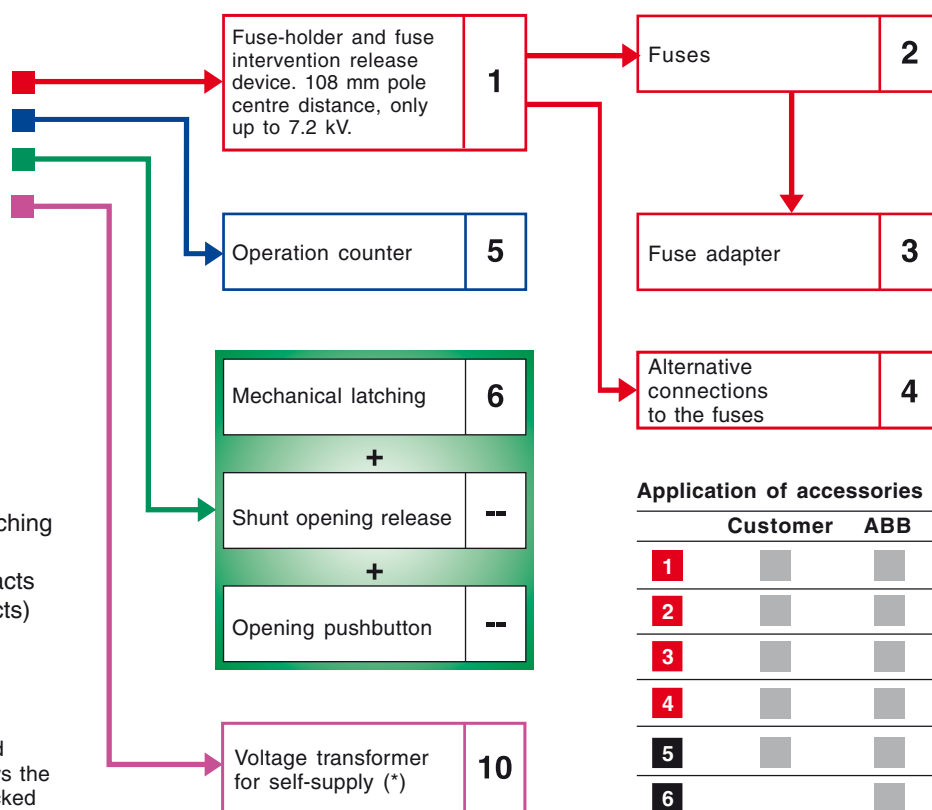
Fuse-holder and fuse intervention release device. 108 mm pole centre distance, only up to 7.2 kV.

1

Fuses

2

Fuse adapter

3

Alternative connections to the fuses

4

Operation counter

5

Mechanical latching

6

+

Shunt opening release

--

+

Opening pushbutton

--

Voltage transformer for self-supply (*)

10

ching

acts
cts)

d
s the
ked

Application of accessories

| | Customer | ABB |
|---|---|---|
| 1 | | |
| 2 | | |
| 3 | | |
| 4 | | |
| 5 | | |
| 6 | | |